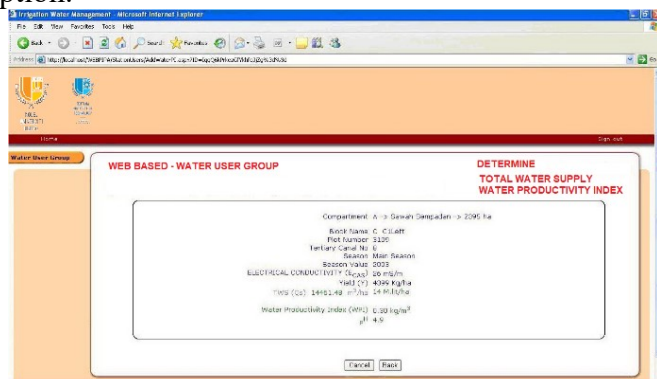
ption.

Irrigation Water Management - Microsoft Internet Explorer

File Edit View Favorites Tools Help

Back Search Favorites

Address http://localhost/WEBBFWebApplications/AddWaterPC.aspx?ID=6qcQ6BPfkoo0TVMN3jDg%3d%3d

Home

Sign out

Water User Group

WEB BASED - WATER USER GROUP

DETERMINE

TOTAL WATER SUPPLY

WATER PRODUCTIVITY INDEX

Compartment A -> Sawah Sempadan -> 2095 ha

Block Name C C1Left

Plot Number 5105

Tertiary Canal No 6

Season Main Season

Season Value 2003

ELECTRICAL CONDUCTIVITY ($E_{CAS}$) 56 mS/m

Yield (Y) 4399 Kg/ha

TWS (Cs) 14461.48 $m^3$/ha 14 ML/ha

Water Productivity Index (WPI) 0.30 kg/$m^3$

$R^2$ 4.9

Cancel Back